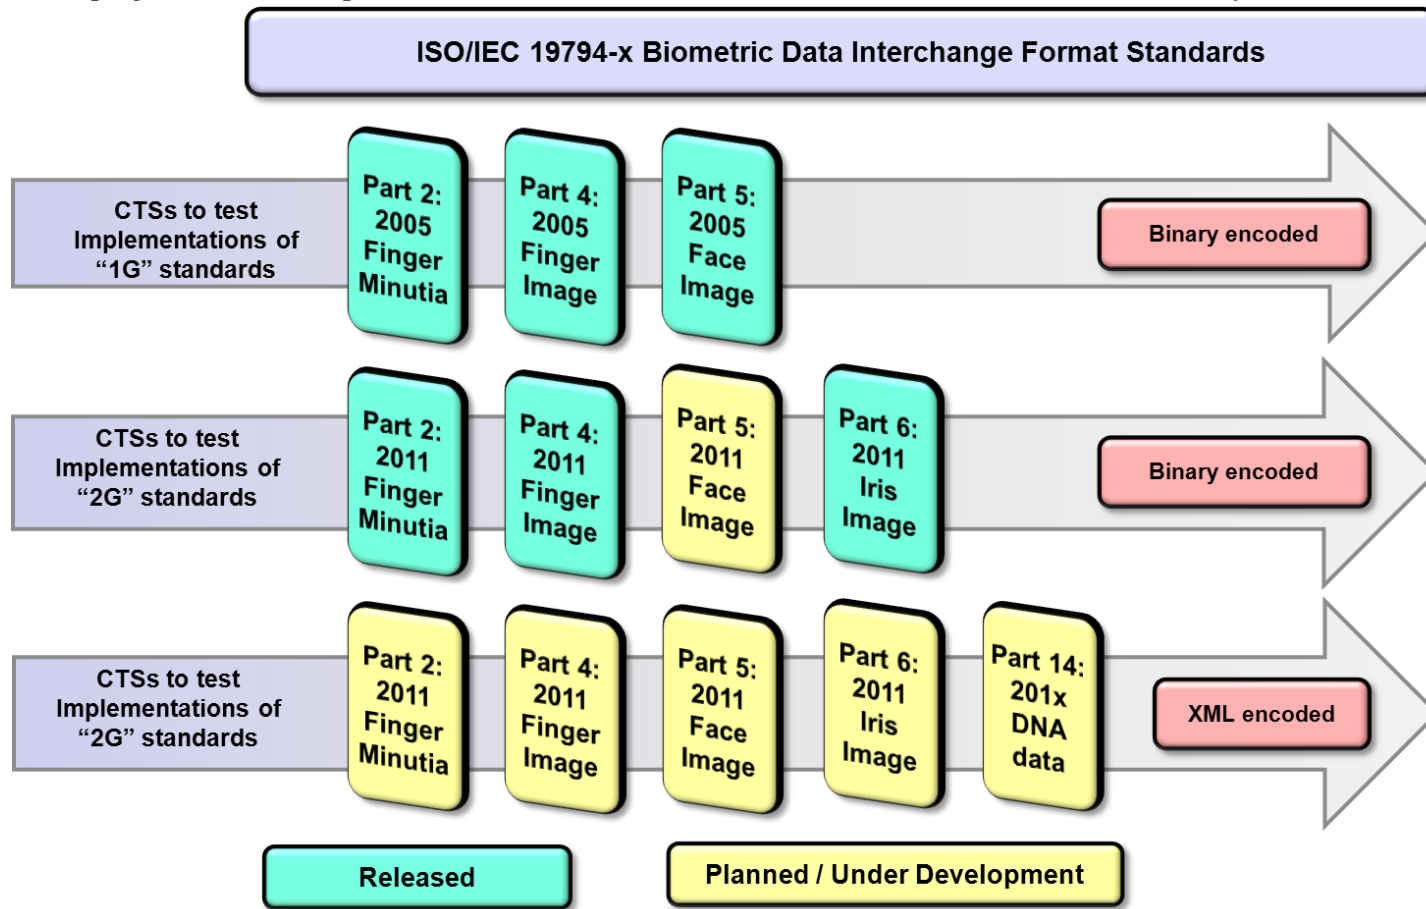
ISO/IEC 19794-x Biometric Data Interchange Format Standards

CTSs to test Implementations of “1G” standards

Part 2: 2005 Finger Minutia

Part 4: 2005 Finger Image

Part 5: 2005 Face Image

Binary encoded

CTSs to test Implementations of “2G” standards

Part 2: 2011 Finger Minutia

Part 4: 2011 Finger Image

Part 5: 2011 Face Image

Part 6: 2011 Iris Image

Binary encoded

CTSs to test Implementations of “2G” standards

Part 2: 2011 Finger Minutia

Part 4: 2011 Finger Image

Part 5: 2011 Face Image

Part 6: 2011 Iris Image

Part 14: 201x DNA data

XML encoded

Released

Planned / Under Development